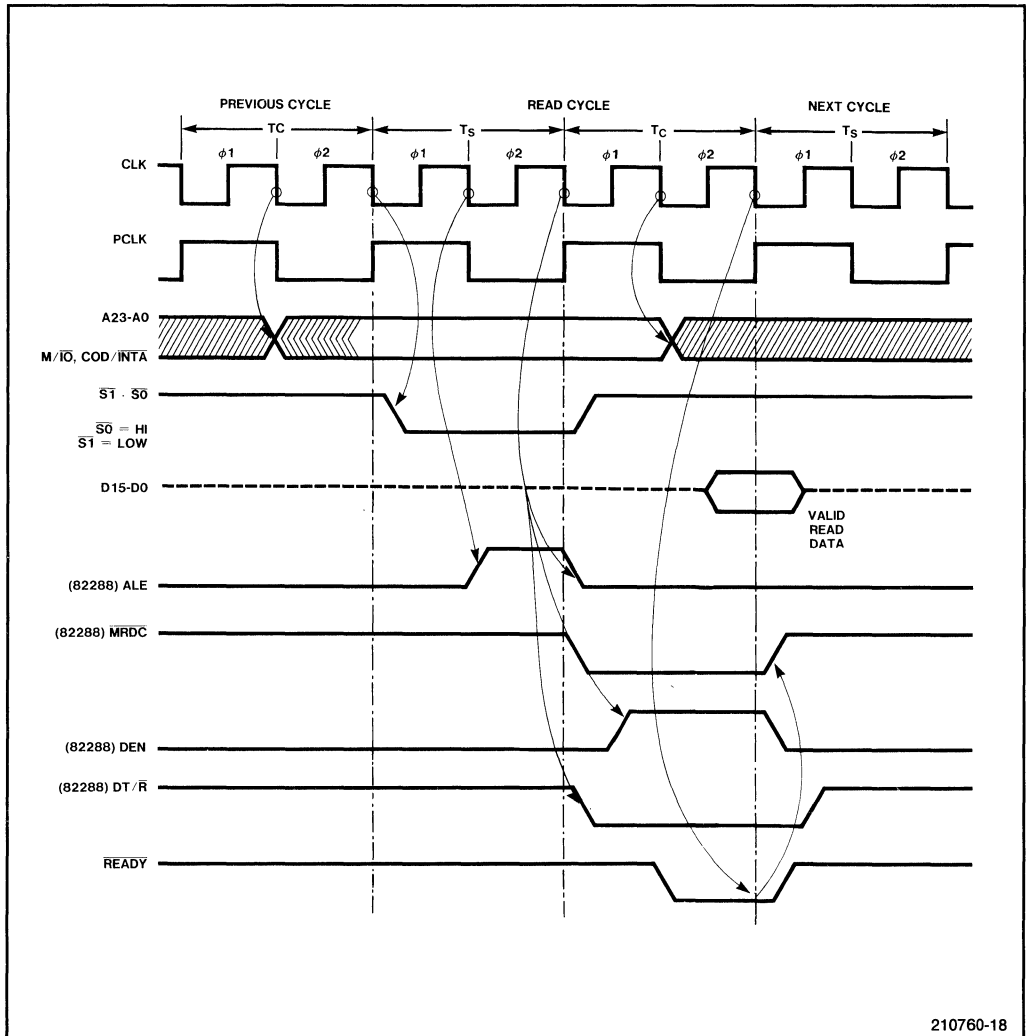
PREVIOUS CYCLE
READ CYCLE
NEXT CYCLE
TC
$T_S$
$T_C$
$T_S$
CLK
$\phi1$ $\phi2$ $\phi1$ $\phi2$ $\phi1$ $\phi2$ $\phi1$ $\phi2$
PCLK
A23-A0
M/$\overline{IO}$, COD/$\overline{INTA}$
$\overline{S1} \cdot \overline{S0}$
$\overline{S0}$ = HI
$\overline{S1}$ = LOW
D15-D0
VALID READ DATA
(82288) ALE
(82288) $\overline{MRDC}$
(82288) DEN
(82288) DT/$\overline{R}$
$\overline{READY}$
210760-18